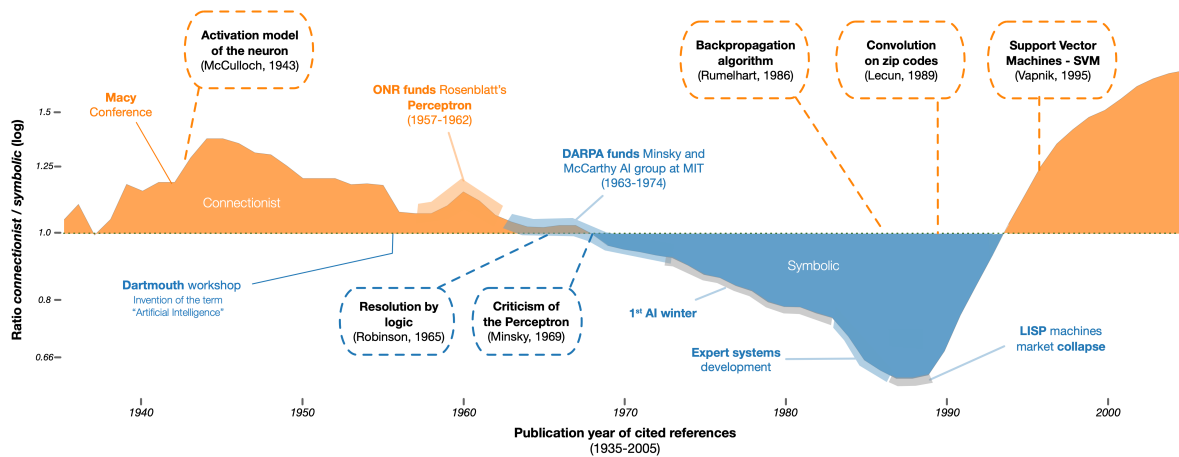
Activation model of the neuron
(McCulloch, 1943)

Macy Conference

ONR funds Rosenblatt's Perceptron
(1957-1962)

DARPA funds Minsky and McCarthy AI group at MIT
(1963-1974)

Backpropagation algorithm
(Rumelhart, 1986)

Convolution on zip codes
(Lecun, 1989)

Support Vector Machines - SVM
(Vapnik, 1995)

Connectionist

Symbolic

Ratio connectionist / symbolic (log)

1.5
1.25
1.0
0.8
0.66

Dartmouth workshop
Invention of the term "Artificial Intelligence"

Resolution by logic
(Robinson, 1965)

Criticism of the Perceptron
(Minsky, 1969)

1$^{st}$ AI winter

Expert systems development

LISP machines market collapse

1940
1950
1960
1970
1980
1990
2000

Publication year of cited references
(1935-2005)